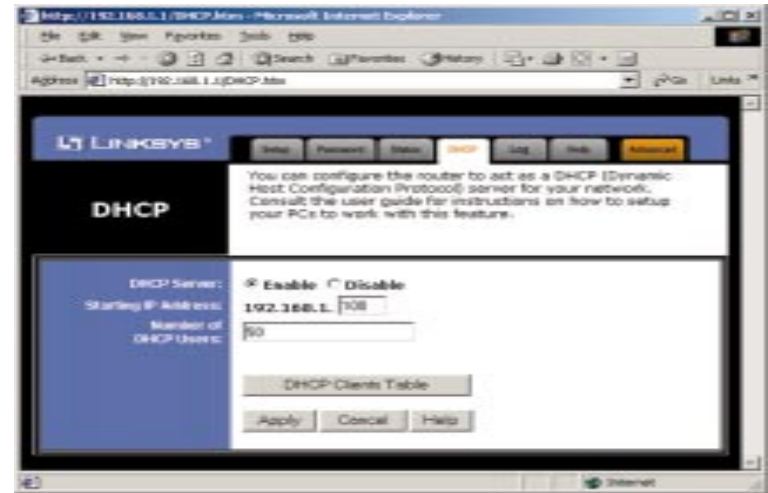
http://192.168.1.1/DHCP.htm - Microsoft Internet Explorer

File Edit View Favorites Tools Help

Back Search Favorites History

Address http://192.168.1.1/DHCP.htm Go Links

LINKSYS®

Setup Password Status DHCP Log Help Advanced

DHCP

You can configure the router to act as a DHCP (Dynamic Host Configuration Protocol) server for your network. Consult the user guide for instructions on how to setup your PCs to work with this feature.

DHCP Server: Enable Disable

Starting IP Address: 192.168.1. 100

Number of DHCP Users: 50

DHCP Clients Table

Apply Cancel Help

Internet